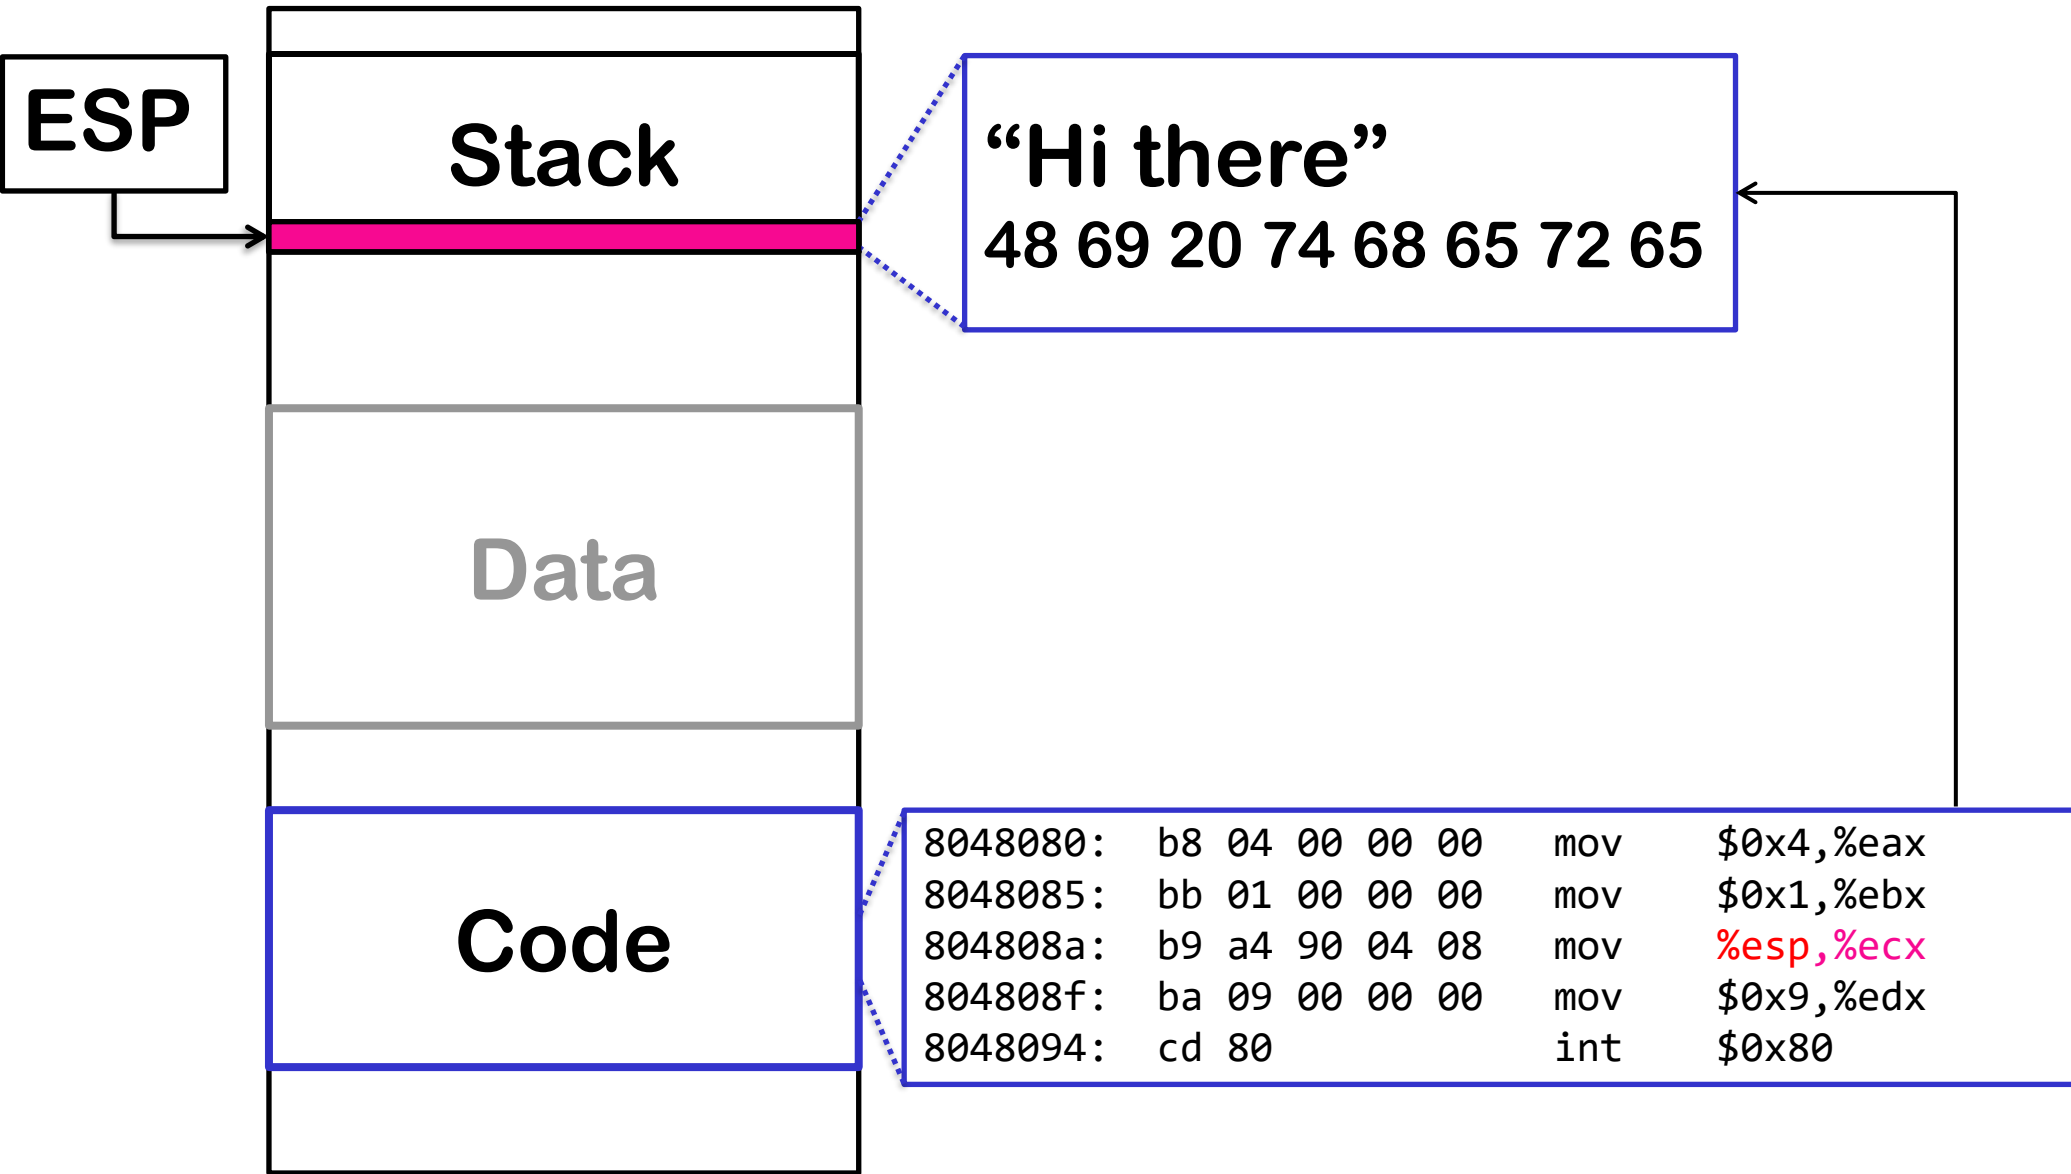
ESP

Stack

"Hi there"
48 69 20 74 68 65 72 65

Data

Code

8048080: b8 04 00 00 00 mov $0x4,%eax
8048085: bb 01 00 00 00 mov $0x1,%ebx
804808a: b9 a4 90 04 08 mov %esp,%ecx
804808f: ba 09 00 00 00 mov $0x9,%edx
8048094: cd 80 int $0x80